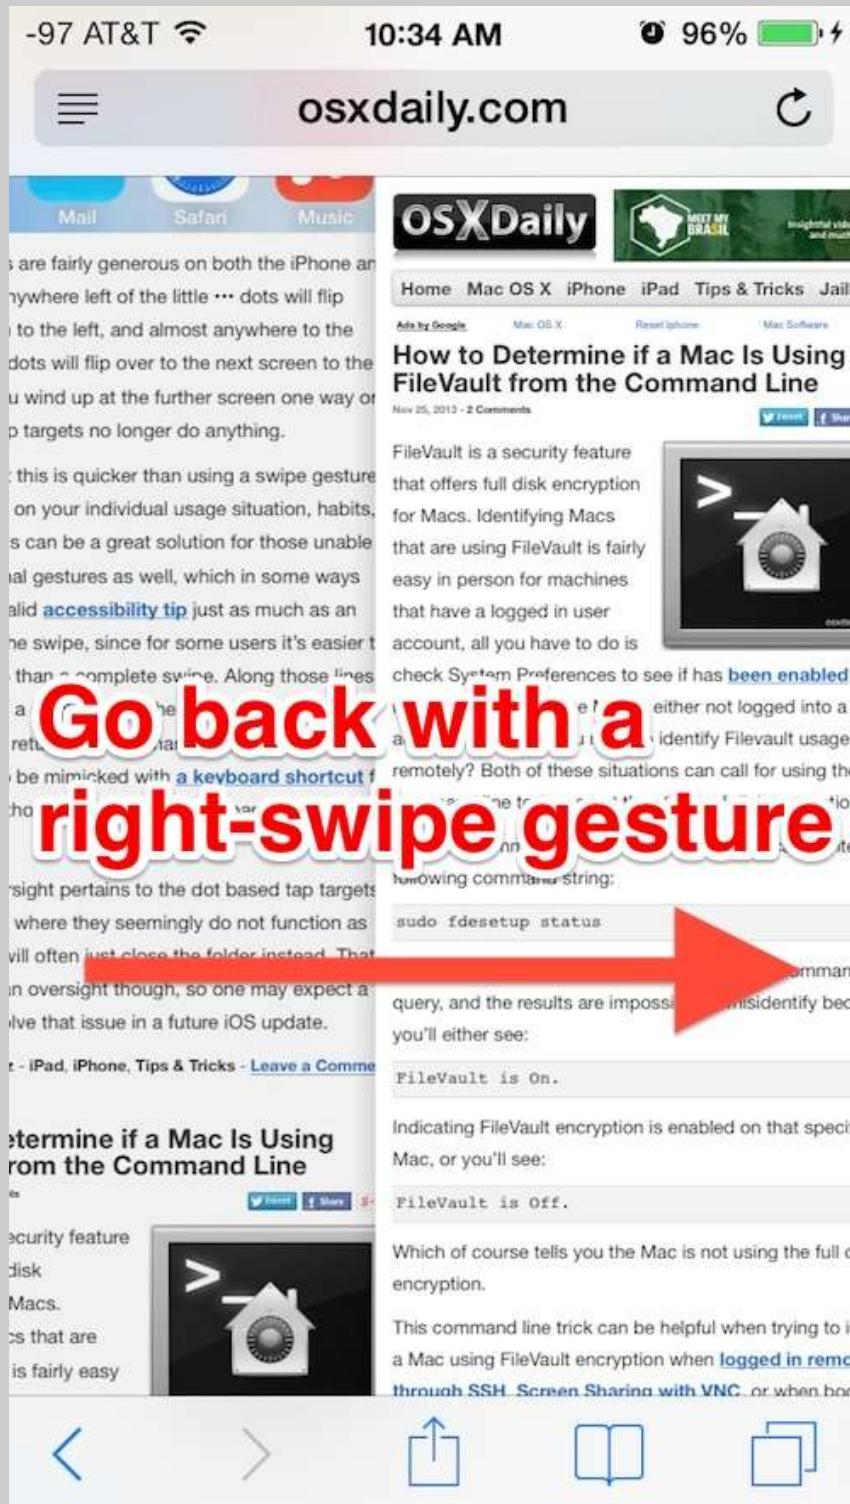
-97 AT&T 10:34 AM 96%

osxdaily.com

Mail Safari Music

are fairly generous on both the iPhone an ywhere left of the little ••• dots will flip to the left, and almost anywhere to the dots will flip over to the next screen to the u wind up at the further screen one way or p targets no longer do anything.

this is quicker than using a swipe gesture on your individual usage situation, habits, s can be a great solution for those unable al gestures as well, which in some ways alid accessibility tip just as much as an he swipe, since for some users it's easier t than a complete swipe. Along those lines a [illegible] ret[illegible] be mimicked with a keyboard shortcut f tho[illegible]

sight pertains to the dot based tap targets where they seemingly do not function as vill often just close the folder instead. That n oversight though, so one may expect a lve that issue in a future iOS update.

- iPad, iPhone, Tips & Tricks - Leave a Comme

etermine if a Mac Is Using rom the Command Line

ecurity feature disk Macs. s that are is fairly easy

OSXDaily

MEET MY BRASIL

Home Mac OS X iPhone iPad Tips & Tricks Jail

Ads by Google Mac OS X Reset iphone Mac Software

How to Determine if a Mac Is Using FileVault from the Command Line

Nov 25, 2013 - 2 Comments

Tweet Share

FileVault is a security feature that offers full disk encryption for Macs. Identifying Macs that are using FileVault is fairly easy in person for machines that have a logged in user account, all you have to do is check System Preferences to see if has been enabled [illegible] either not logged into a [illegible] identify Filevault usage remotely? Both of these situations can call for using th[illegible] following command string:

sudo fdesetup status

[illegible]mman query, and the results are imposs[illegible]misidentify bec you'll either see:

FileVault is On.

Indicating FileVault encryption is enabled on that speci Mac, or you'll see:

FileVault is Off.

Which of course tells you the Mac is not using the full d encryption.

This command line trick can be helpful when trying to i a Mac using FileVault encryption when logged in remo through SSH, Screen Sharing with VNC, or when boo

Go back with a right-swipe gesture